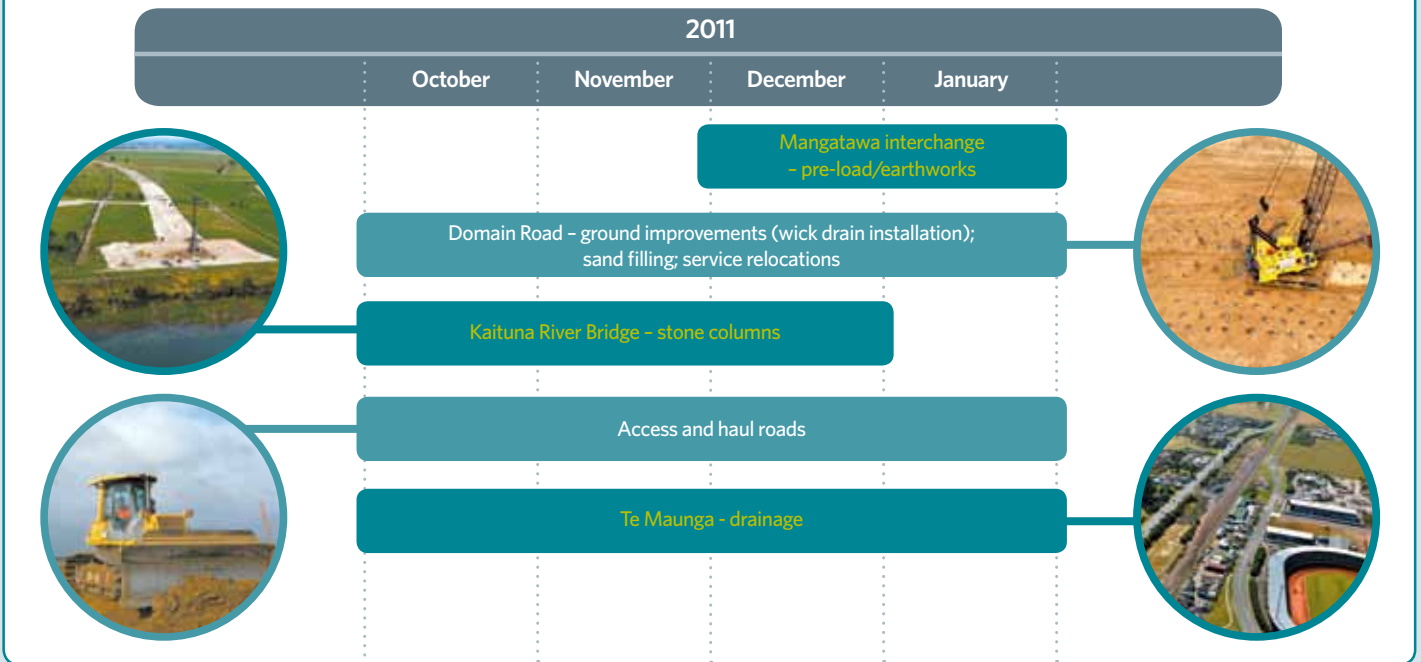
2011

October November December January

Mangatawa interchange – pre-load/earthworks

Domain Road – ground improvements (wick drain installation); sand filling; service relocations

Kaituna River Bridge – stone columns

Access and haul roads

Te Maunga - drainage